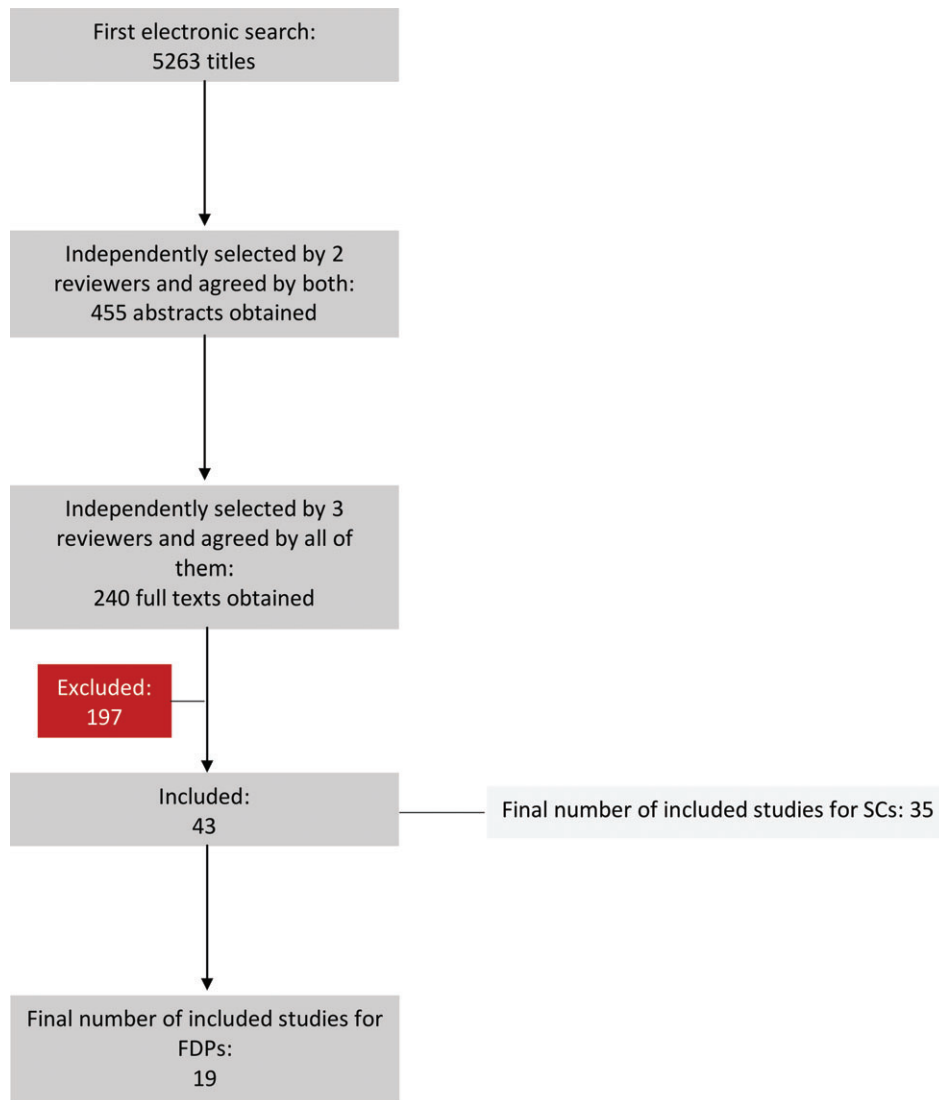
First electronic search:
5263 titles

Independently selected by 2 reviewers and agreed by both:
455 abstracts obtained

Independently selected by 3 reviewers and agreed by all of them:
240 full texts obtained

Excluded:
197

Included:
43

Final number of included studies for SCs: 35

Final number of included studies for FDPs:
19